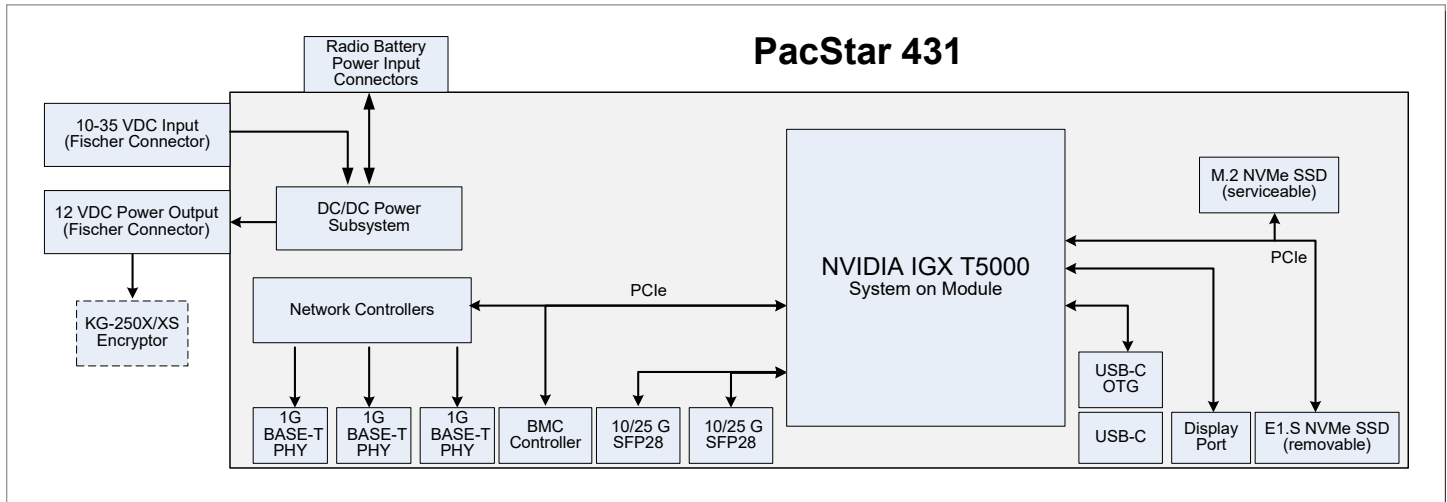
PacStar 431

Radio Battery Power Input Connectors

10-35 VDC Input (Fischer Connector)

12 VDC Power Output (Fischer Connector)

DC/DC Power Subsystem

KG-250X/XS Encryptor

Network Controllers

PCIe

NVIDIA IGX T5000
System on Module

M.2 NVMe SSD (serviceable)

PCIe

1G BASE-T PHY

1G BASE-T PHY

1G BASE-T PHY

BMC Controller

10/25 G SFP28

10/25 G SFP28

USB-C OTG

USB-C

Display Port

E1.S NVMe SSD (removable)